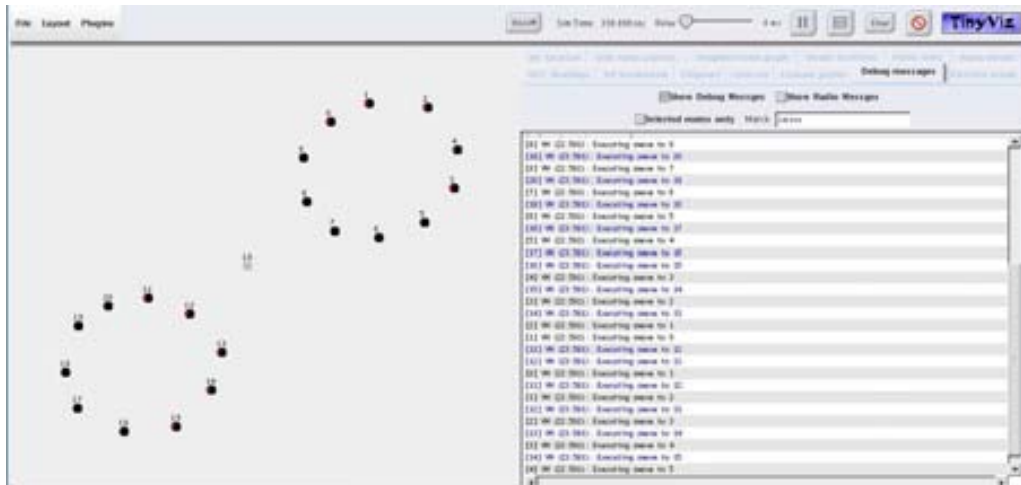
File Layout Plugins

Reset Sim Time: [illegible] Delay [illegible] TinyViz

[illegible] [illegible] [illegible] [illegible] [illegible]
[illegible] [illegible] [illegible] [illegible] Debug messages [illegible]

Show Debug Messages Show Radio Messages

Selected motes only Match: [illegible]

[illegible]
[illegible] Executing move to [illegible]
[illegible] Executing move to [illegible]
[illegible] Executing move to 7
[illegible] Executing move to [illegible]
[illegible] Executing move to 5
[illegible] Executing move to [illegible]
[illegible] Executing move to 5
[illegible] Executing move to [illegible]
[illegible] Executing move to 4
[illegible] Executing move to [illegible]
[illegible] Executing move to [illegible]
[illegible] Executing move to 3
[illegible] Executing move to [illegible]
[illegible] Executing move to 2
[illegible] Executing move to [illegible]
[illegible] Executing move to 1
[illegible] Executing move to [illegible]
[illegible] Executing move to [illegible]
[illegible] Executing move to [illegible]
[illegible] Executing move to 1
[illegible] Executing move to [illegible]
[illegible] Executing move to 2
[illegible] Executing move to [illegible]
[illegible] Executing move to 3
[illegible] Executing move to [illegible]
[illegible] Executing move to 4
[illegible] Executing move to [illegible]
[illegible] Executing move to 5